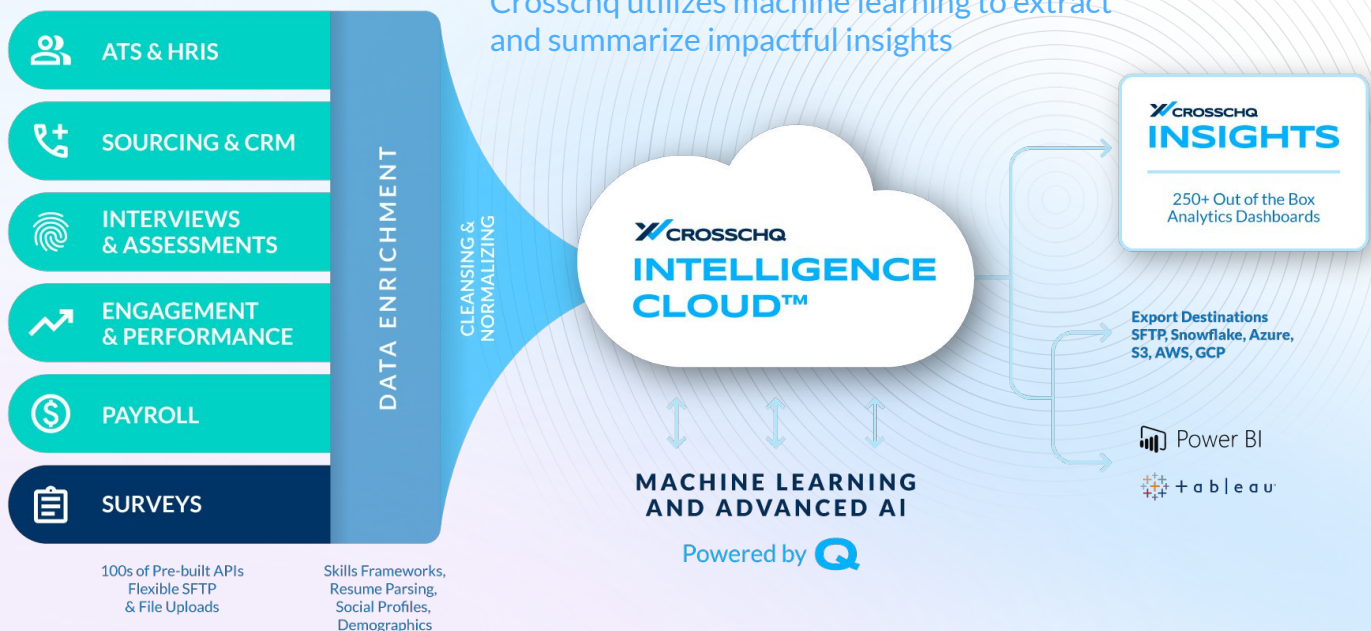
Crosschq utilizes machine learning to extract and summarize impactful insights

ATS & HRIS

SOURCING & CRM

INTERVIEWS & ASSESSMENTS

ENGAGEMENT & PERFORMANCE

PAYROLL

SURVEYS

DATA ENRICHMENT

CLEANSING & NORMALIZING

CROSSCHQ
INTELLIGENCE CLOUD™

MACHINE LEARNING AND ADVANCED AI

Powered by Q

CROSSCHQ
INSIGHTS

250+ Out of the Box Analytics Dashboards

Export Destinations
SFTP, Snowflake, Azure, S3, AWS, GCP

Power BI

+ a b | e a u

100s of Pre-built APIs
Flexible SFTP
& File Uploads

Skills Frameworks, Resume Parsing, Social Profiles, Demographics